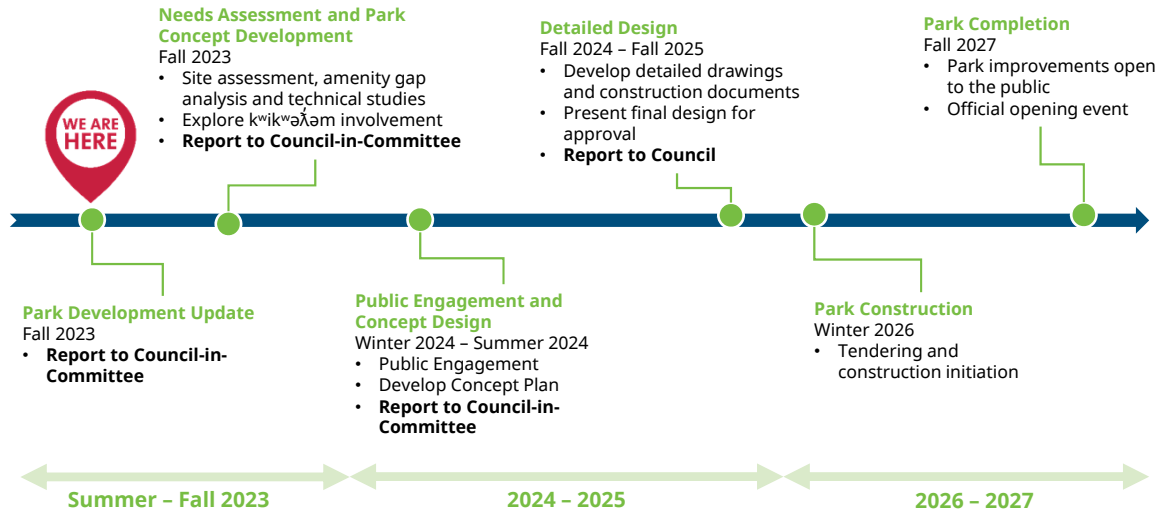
WE ARE HERE

Needs Assessment and Park Concept Development
Fall 2023
• Site assessment, amenity gap analysis and technical studies
• Explore kʷikʷəƛ̓əm involvement
• **Report to Council-in-Committee**

Detailed Design
Fall 2024 – Fall 2025
• Develop detailed drawings and construction documents
• Present final design for approval
• **Report to Council**

Park Completion
Fall 2027
• Park improvements open to the public
• Official opening event

Park Development Update
Fall 2023
• **Report to Council-in-Committee**

Public Engagement and Concept Design
Winter 2024 – Summer 2024
• Public Engagement
• Develop Concept Plan
• **Report to Council-in-Committee**

Park Construction
Winter 2026
• Tendering and construction initiation

Summer – Fall 2023

2024 – 2025

2026 – 2027